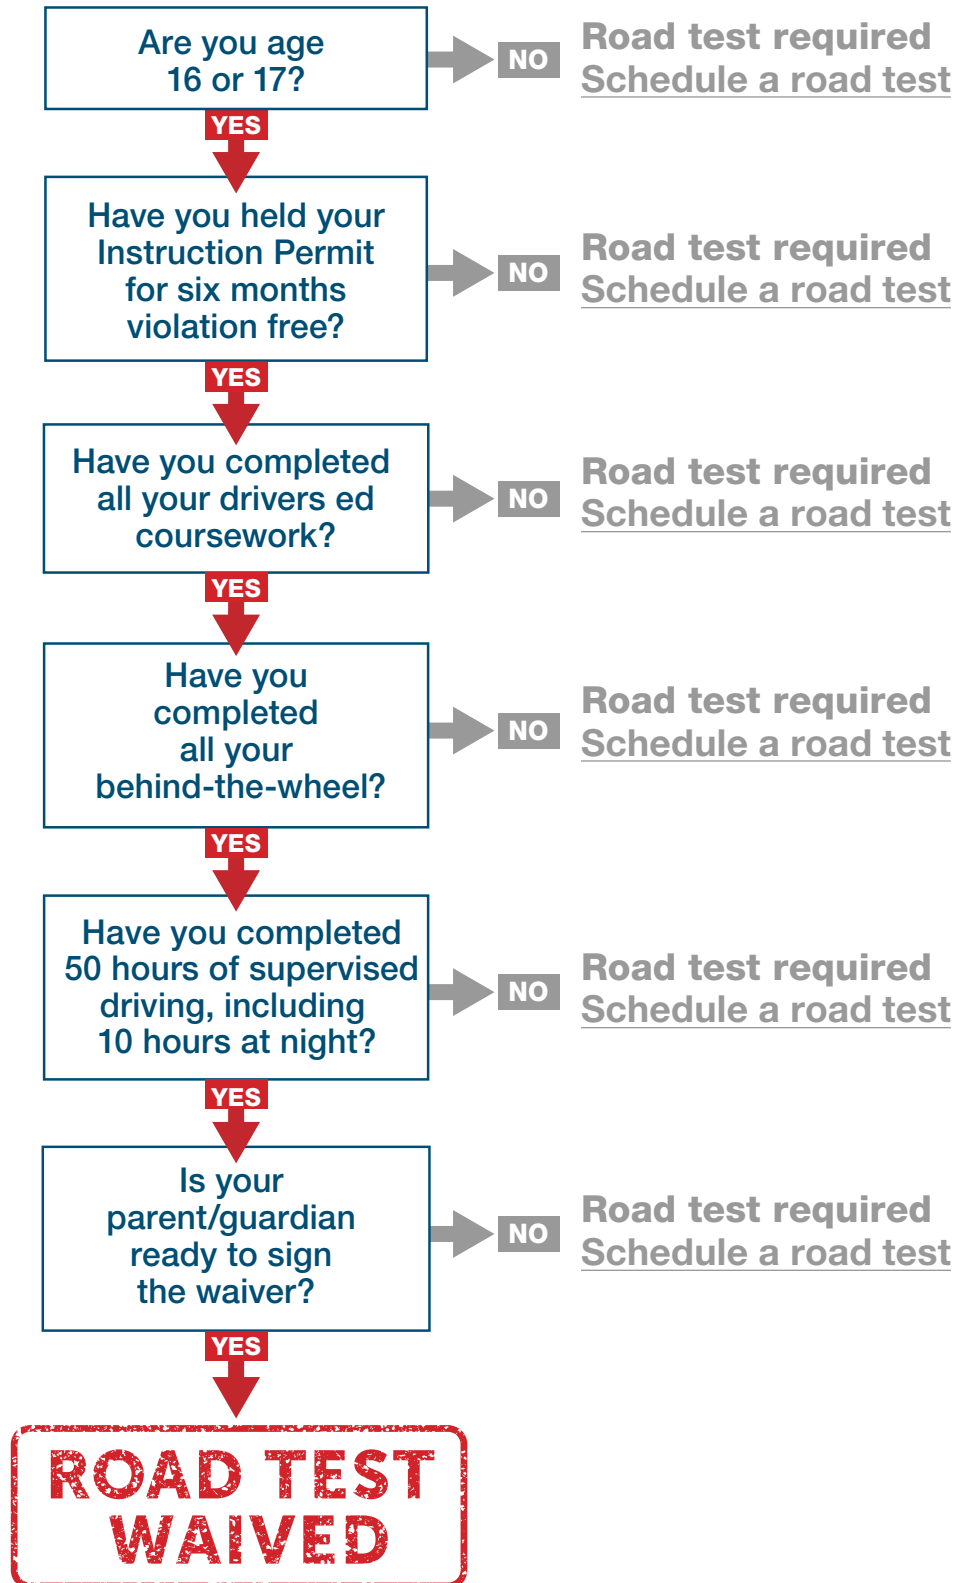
Are you age 16 or 17?

NO

Road test required
Schedule a road test

YES

Have you held your Instruction Permit for six months violation free?

NO

Road test required
Schedule a road test

YES

Have you completed all your drivers ed coursework?

NO

Road test required
Schedule a road test

YES

Have you completed all your behind-the-wheel?

NO

Road test required
Schedule a road test

YES

Have you completed 50 hours of supervised driving, including 10 hours at night?

NO

Road test required
Schedule a road test

YES

Is your parent/guardian ready to sign the waiver?

NO

Road test required
Schedule a road test

YES

ROAD TEST WAIVED